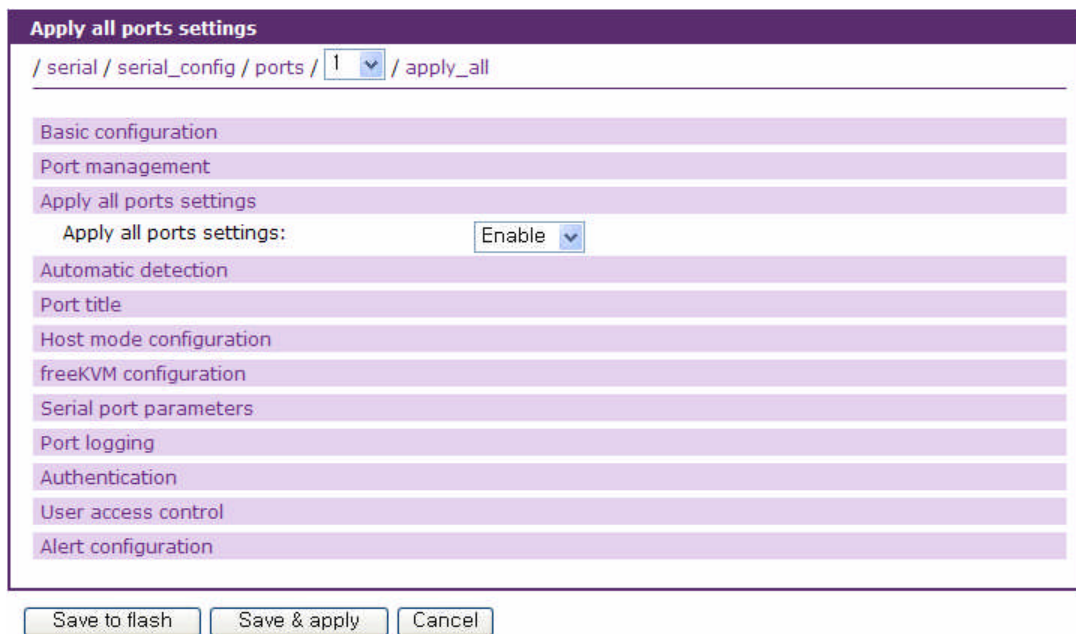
Apply all ports settings

/ serial / serial_config / ports / 1 / apply_all

Basic configuration

Port management

Apply all ports settings

Apply all ports settings: Enable

Automatic detection

Port title

Host mode configuration

freeKVM configuration

Serial port parameters

Port logging

Authentication

User access control

Alert configuration

Save to flash | Save & apply | Cancel